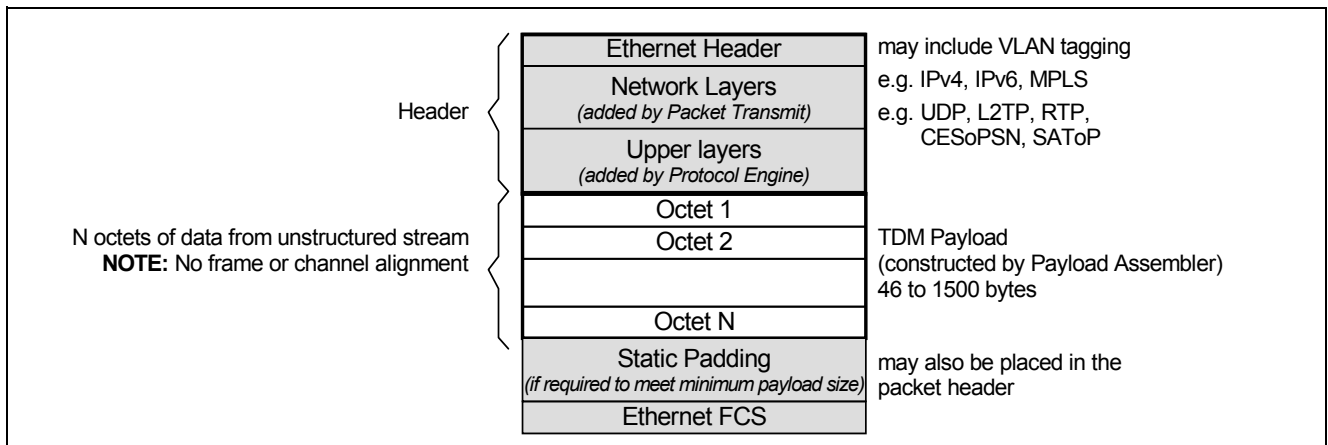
Header

Ethernet Header
Network Layers
(added by Packet Transmit)
Upper layers
(added by Protocol Engine)

may include VLAN tagging
e.g. IPv4, IPv6, MPLS
e.g. UDP, L2TP, RTP, CESoPSN, SAToP

N octets of data from unstructured stream
**NOTE:** No frame or channel alignment

Octet 1
Octet 2
Octet N

TDM Payload
(constructed by Payload Assembler)
46 to 1500 bytes

Static Padding
(if required to meet minimum payload size)
Ethernet FCS

may also be placed in the packet header